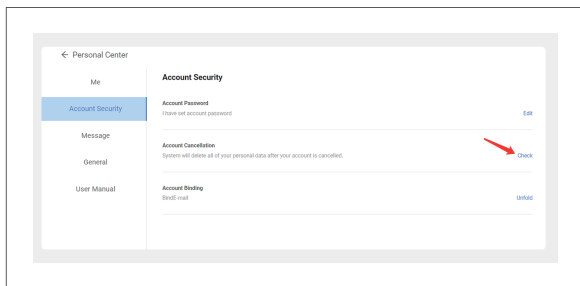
← Personal Center

Me

Account Security

Message

General

User Manual

Account Security

Account Password
I have set account password

Edit

Account Cancellation
System will delete all of your personal data after your account is cancelled.

Check

Account Binding
BindE-mail

Unfold